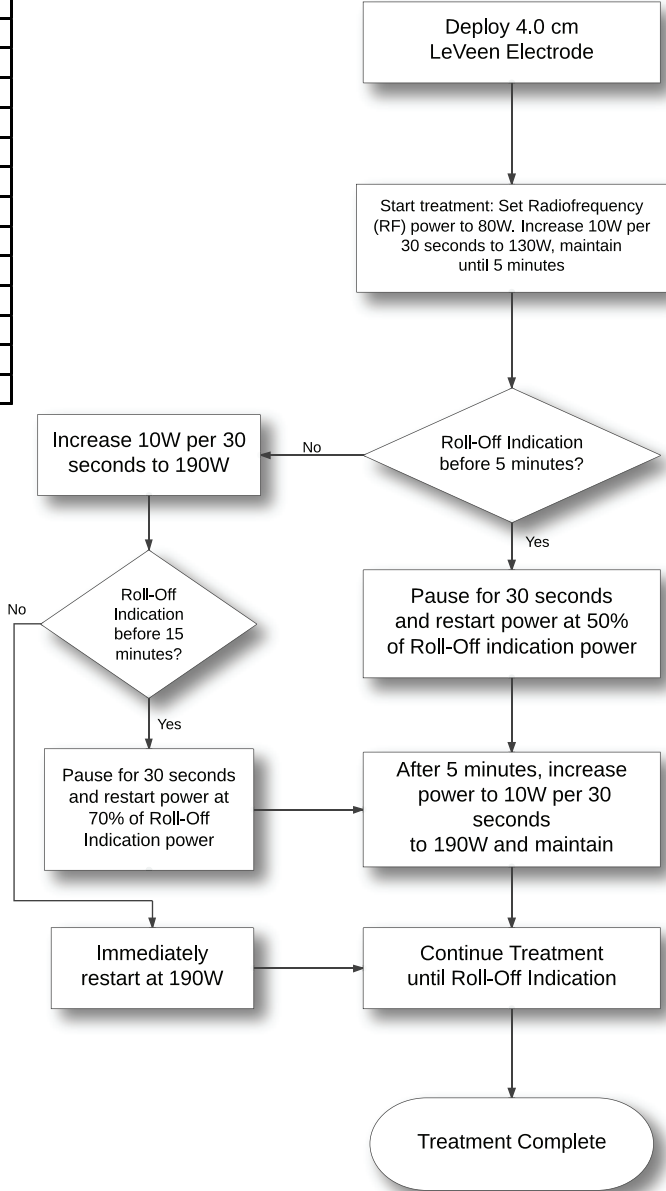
Deploy 4.0 cm LeVeen Electrode

Start treatment: Set Radiofrequency (RF) power to 80W. Increase 10W per 30 seconds to 130W, maintain until 5 minutes

Roll-Off Indication before 5 minutes?

No

Increase 10W per 30 seconds to 190W

Yes

Pause for 30 seconds and restart power at 50% of Roll-Off indication power

No

Roll-Off Indication before 15 minutes?

Yes

Pause for 30 seconds and restart power at 70% of Roll-Off Indication power

After 5 minutes, increase power to 10W per 30 seconds to 190W and maintain

Immediately restart at 190W

Continue Treatment until Roll-Off Indication

Treatment Complete